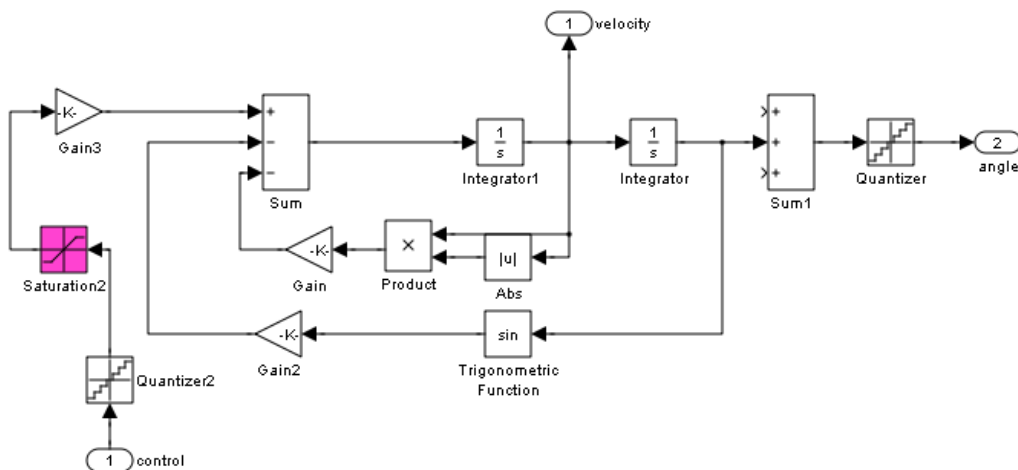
1 velocity

-K-

Gain3

+
-
-

Sum

$\frac{1}{s}$

Integrator1

$\frac{1}{s}$

Integrator

+
+
+

Sum1

Quantizer

2 angle

Saturation2

-K-

Gain

×

Product

|u|

Abs

-K-

Gain2

sin

Trigonometric Function

Quantizer2

1 control